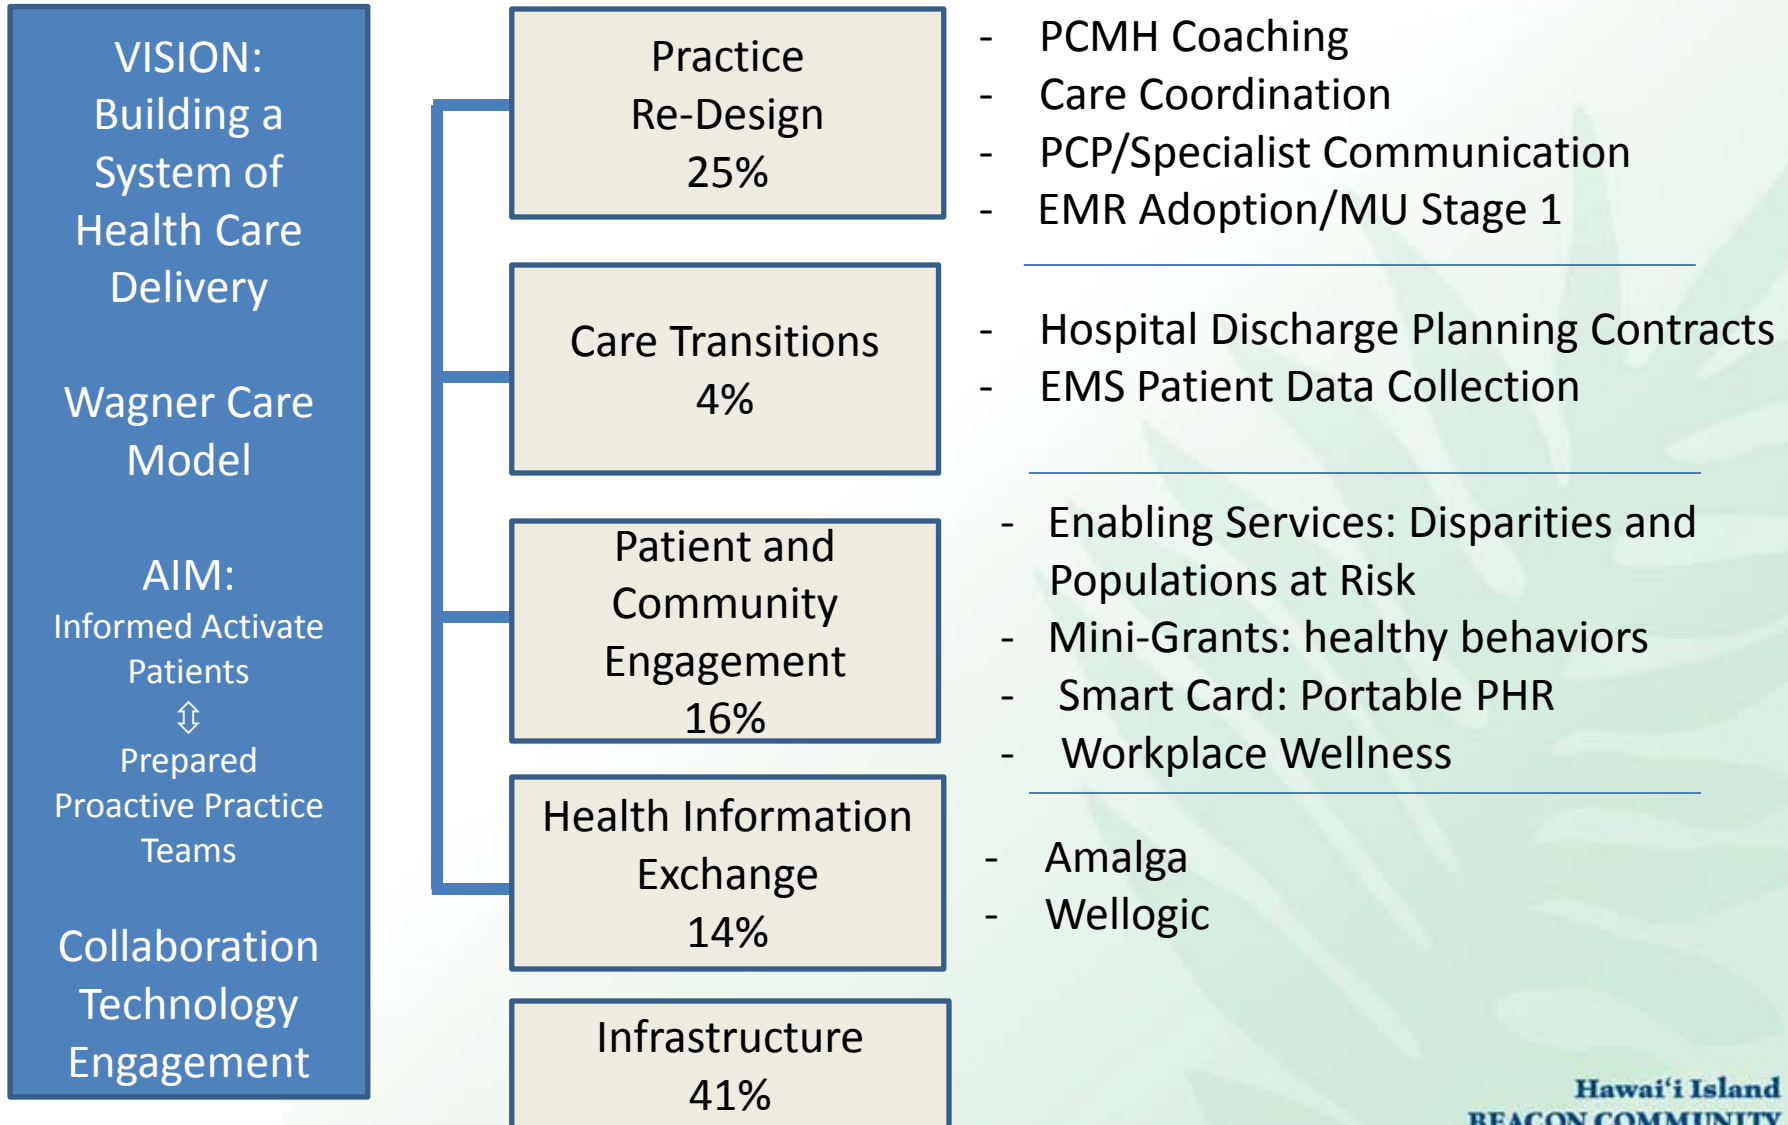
VISION:
Building a System of Health Care Delivery

Wagner Care Model

AIM:
Informed Activate Patients
⇳
Prepared Proactive Practice Teams

Collaboration Technology Engagement

Practice Re-Design
25%

Care Transitions
4%

Patient and Community Engagement
16%

Health Information Exchange
14%

Infrastructure
41%

- PCMH Coaching
- Care Coordination
- PCP/Specialist Communication
- EMR Adoption/MU Stage 1

- Hospital Discharge Planning Contracts
- EMS Patient Data Collection

- Enabling Services: Disparities and Populations at Risk
- Mini-Grants: healthy behaviors
- Smart Card: Portable PHR
- Workplace Wellness

- Amalga
- Wellogic

Hawai'i Island
BEACON COMMUNITY